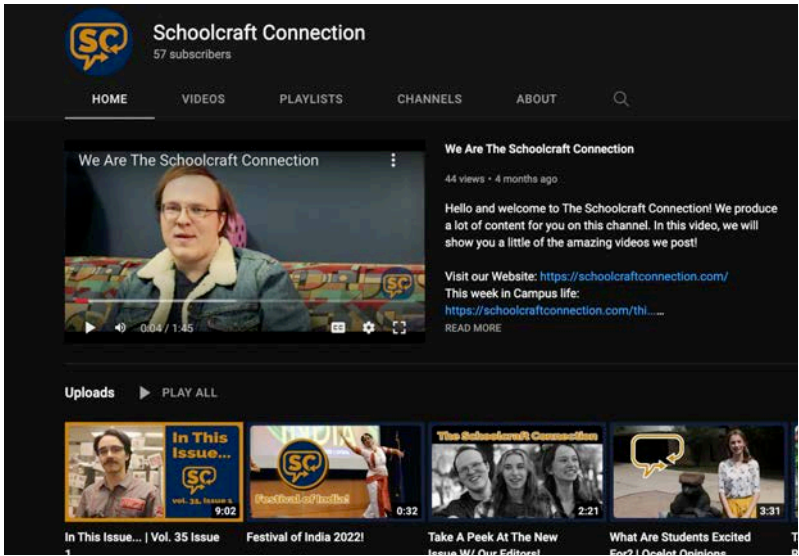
SC

Schoolcraft Connection
57 subscribers

HOME VIDEOS PLAYLISTS CHANNELS ABOUT

We Are The Schoolcraft Connection

SC

0:04 / 1:45

We Are The Schoolcraft Connection
44 views • 4 months ago
Hello and welcome to The Schoolcraft Connection! We produce a lot of content for you on this channel. In this video, we will show you a little of the amazing videos we post!

Visit our Website: https://schoolcraftconnection.com/
This week in Campus life:
https://schoolcraftconnection.com/thi...
READ MORE

Uploads PLAY ALL

In This Issue...
SC
vol. 35, issue 1
9:02
In This Issue... | Vol. 35 Issue 1

INDIA
SC
Festival of India!
0:32
Festival of India 2022!

The Schoolcraft Connection
2:21
Take A Peek At The New Issue W/ Our Editors!

3:31
What Are Students Excited For? | Ocelot Opinions